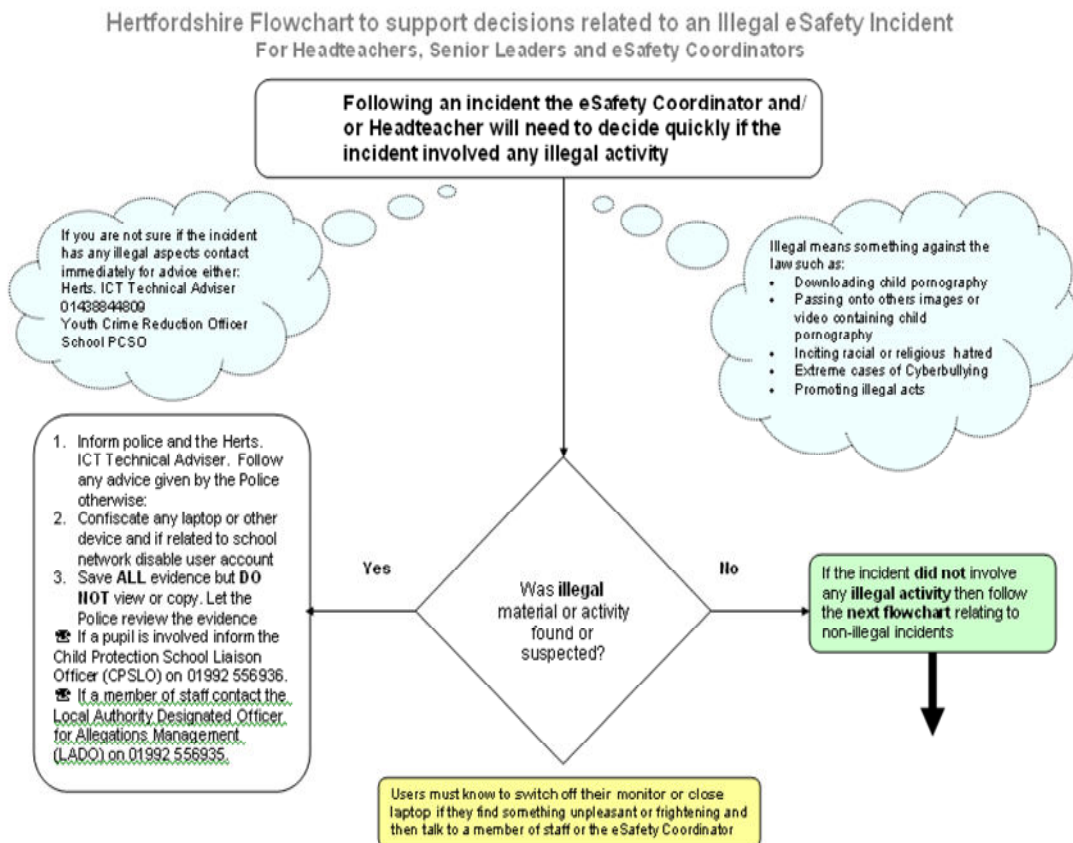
Hertfordshire Flowchart to support decisions related to an Illegal eSafety Incident
For Headteachers, Senior Leaders and eSafety Coordinators

Following an incident the eSafety Coordinator and/ or Headteacher will need to decide quickly if the incident involved any illegal activity

If you are not sure if the incident has any illegal aspects contact immediately for advice either:
Herts. ICT Technical Adviser 01438844809
Youth Crime Reduction Officer
School PCSO

Illegal means something against the law such as:
- Downloading child pornography
- Passing onto others images or video containing child pornography
- Inciting racial or religious hatred
- Extreme cases of Cyberbullying
- Promoting illegal acts

1. Inform police and the Herts. ICT Technical Adviser. Follow any advice given by the Police otherwise:
2. Confiscate any laptop or other device and if related to school network disable user account
3. Save ALL evidence but DO NOT view or copy. Let the Police review the evidence
☎ If a pupil is involved inform the Child Protection School Liaison Officer (CPSLO) on 01992 556936.
☎ If a member of staff contact the Local Authority Designated Officer for Allegations Management (LADO) on 01992 556935.

Yes

Was illegal material or activity found or suspected?

No

If the incident did not involve any illegal activity then follow the next flowchart relating to non-illegal incidents

Users must know to switch off their monitor or close laptop if they find something unpleasant or frightening and then talk to a member of staff or the eSafety Coordinator